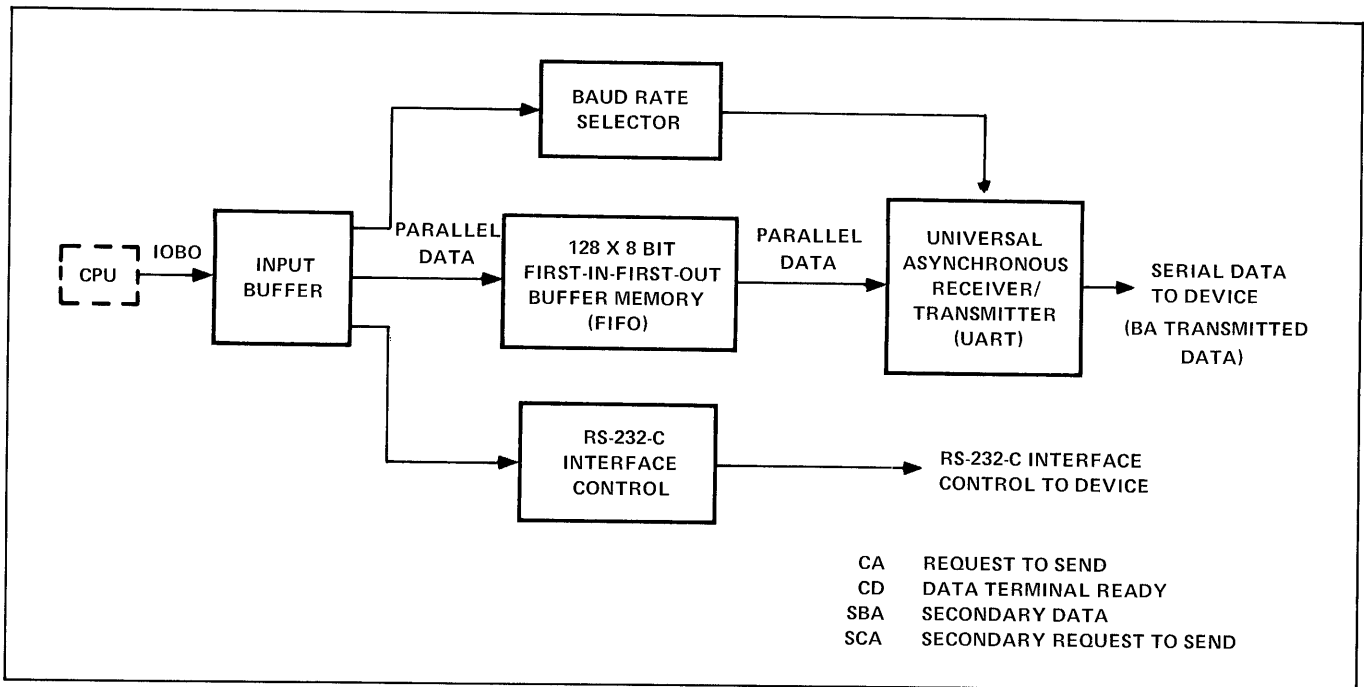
BAUD RATE SELECTOR

CPU

IOBO

INPUT BUFFER

PARALLEL DATA

128 X 8 BIT FIRST-IN-FIRST-OUT BUFFER MEMORY (FIFO)

PARALLEL DATA

UNIVERSAL ASYNCHRONOUS RECEIVER/ TRANSMITTER (UART)

SERIAL DATA TO DEVICE

(BA TRANSMITTED DATA)

RS-232-C INTERFACE CONTROL

RS-232-C INTERFACE CONTROL TO DEVICE

| | |
|---|---|
| CA | REQUEST TO SEND |
| CD | DATA TERMINAL READY |
| SBA | SECONDARY DATA |
| SCA | SECONDARY REQUEST TO SEND |